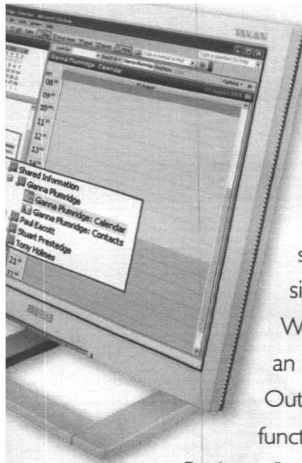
Shared Information
Gianna Plumridge
Gianna Plumridge: Calendar
Gianna Plumridge: Contacts
Paul Escott
Stuart Prestedge
Tony Holmes
Gianna Plumridge - Calendar
08
09
10
11
12
13
14
21
s
si
W
an
Out
funct